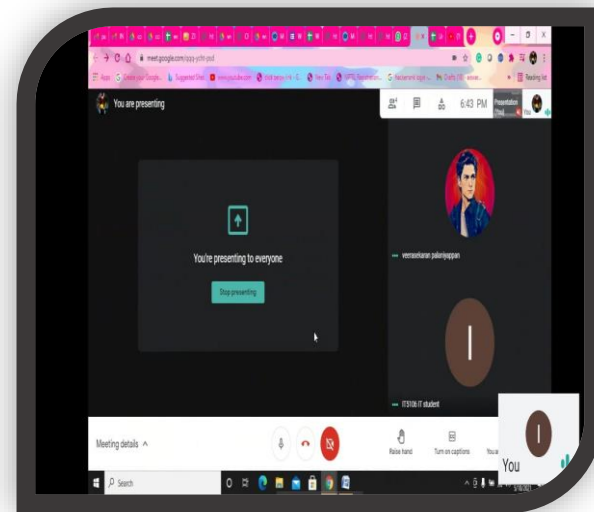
meet.google.com/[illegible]

Apps

Reading list

You are presenting

6:43 PM

Presentation

You

You're presenting to everyone

Stop presenting

veerasekaran palaniappan

I

IT3106 IT student

Meeting details ^

Raise hand

Turn on captions

I

You

Search